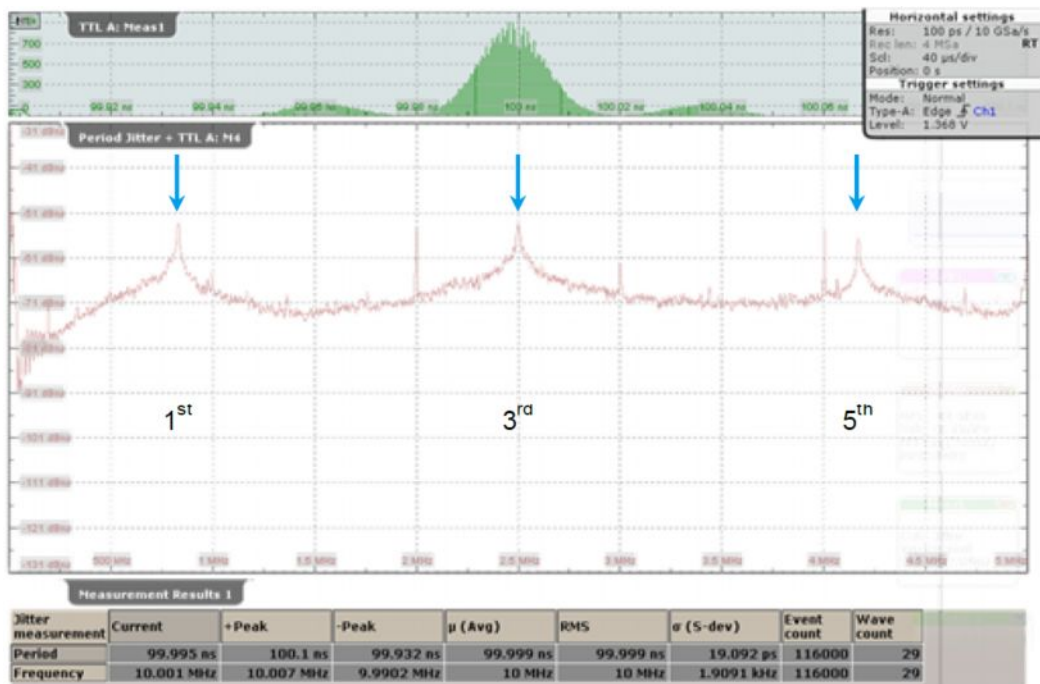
TTL A: Meas1

700
500
300

99.92 ns
99.94 ns
99.96 ns
99.98 ns
100 ns
100.02 ns
100.04 ns
100.06 ns

Horizontal settings
Res: 100 ps / 10 GSa/s RT
Rec len: 4 MSa
Scl: 40 µs/div
Position: 0 s
Trigger settings
Mode: Normal
Type-A: Edge Ch1
Level: 1.368 V

Period Jitter + TTL A: M4

-31 dBm
-41 dBm
-51 dBm
-61 dBm
-71 dBm
-81 dBm
-91 dBm
-101 dBm
-111 dBm
-121 dBm
-131 dBm

1st
3rd
5th

500 kHz
1 MHz
1.5 MHz
2 MHz
2.5 MHz
3 MHz
3.5 MHz
4 MHz
4.5 MHz
5 MHz

Measurement Results 1

| Jitter measurement | Current | +Peak | -Peak | µ (Avg) | RMS | σ (S-dev) | Event count | Wave count |
|---|---|---|---|---|---|---|---|---|
| Period | 99.995 ns | 100.1 ns | 99.932 ns | 99.999 ns | 99.999 ns | 19.092 ps | 116000 | 29 |
| Frequency | 10.001 MHz | 10.007 MHz | 9.9902 MHz | 10 MHz | 10 MHz | 1.9091 kHz | 116000 | 29 |